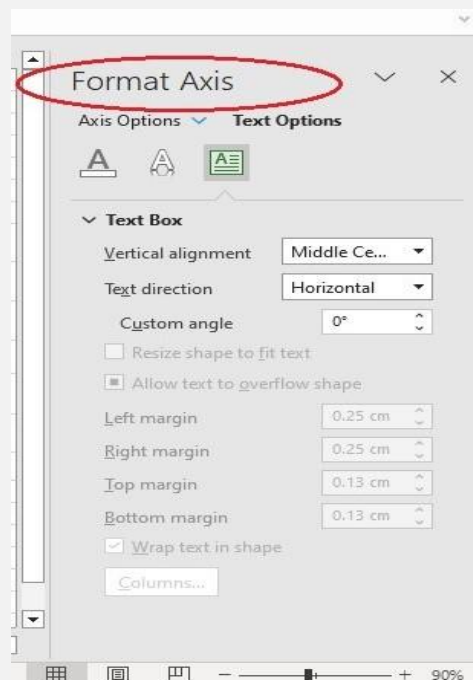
Format Axis

Axis Options Text Options

Text Box

Vertical alignment Middle Ce...

Text direction Horizontal

Custom angle 0°

Resize shape to fit text

Allow text to overflow shape

Left margin 0.25 cm

Right margin 0.25 cm

Top margin 0.13 cm

Bottom margin 0.13 cm

Wrap text in shape

Columns...

90%